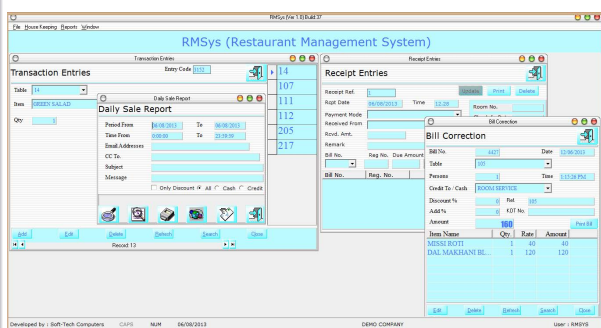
RMSys (Ver 1.0) Build 37

File House Keeping Reports Window

RMSys (Restaurant Management System)

Transaction Entries

Transaction Entries

Entry Code 2152

Table 14

Item GREEN SALAD

Qty 1

14
107
111
112
205
217

Daily Sale Report

Daily Sale Report

Period From 06/08/2013 To 06/08/2013

Time From 0:00:00 To 23:59:59

Email Addresses

CC To.

Subject

Message

Only Discount All Cash Credit

Add Edit Delete Refresh Search Close

Record 13

Receipt Entries

Receipt Entries

Receipt Ref. 1

Rcpt Date 06/08/2013 Time 12:28

Update Print Delete

Payment Mode

Room No.

Received From

Rcvd. Amt.

Remark

Bill No. Reg No. Due Amount

Bill No. Reg. No.

Bill Correction

Bill Correction

Bill No. 4427 Date 12/08/2013

Table 105

Persons 1 Time 1:15:28 PM

Credit To / Cash ROOM SERVICE

Discount % 0 Ref. 105

Add % 0 KOT No.

Amount 160 Print Bill

| Item Name | Qty | Rate | Amount |
|---|---|---|---|
| MISSI ROTI | 1 | 40 | 40 |
| DAL MAKHANI BL... | 1 | 120 | 120 |

Edit Delete Refresh Search Close

Developed by : Soft-Tech Computers CAPS NUM 06/08/2013 DEMO COMPANY User : RMSYS